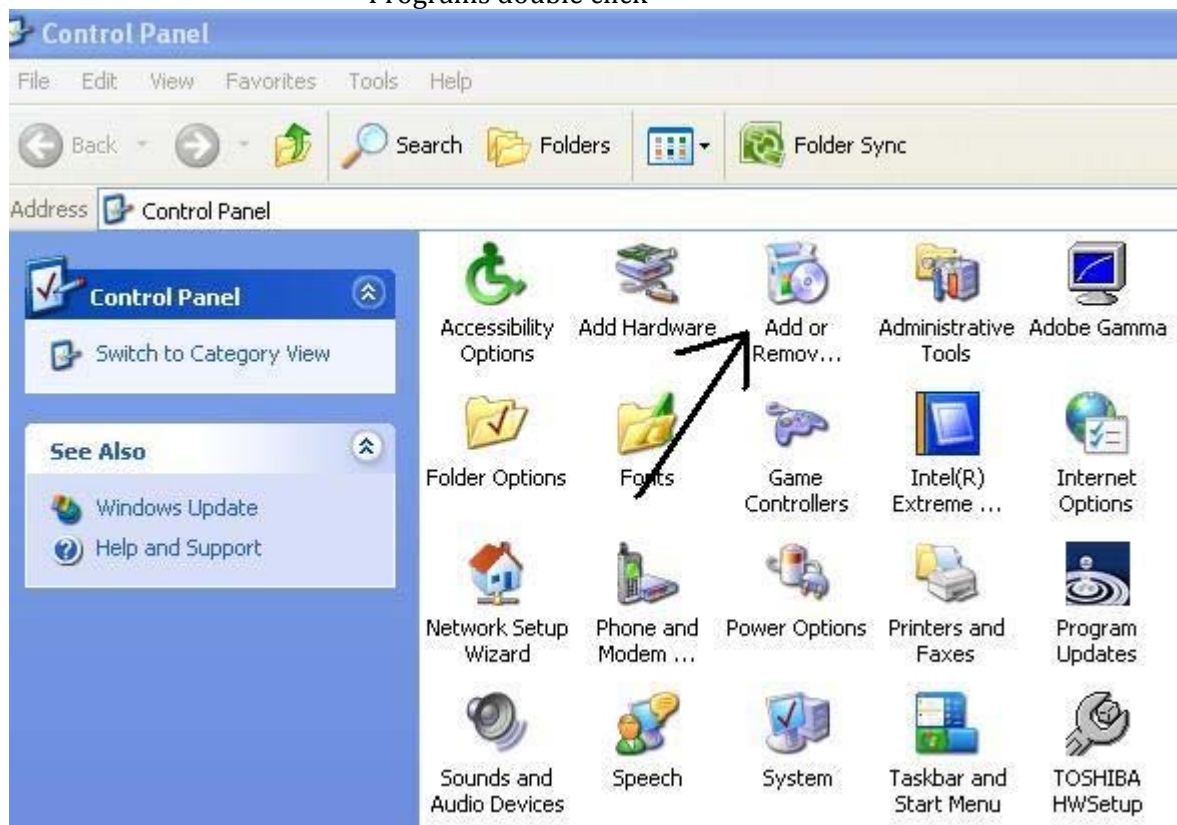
Programs double click

Control Panel

File Edit View Favorites Tools Help

Back Search Folders Folder Sync

Address Control Panel

Control Panel

Switch to Category View

See Also

Windows Update

Help and Support

Accessibility Options

Add Hardware

Add or Remov...

Administrative Tools

Adobe Gamma

Folder Options

Fonts

Game Controllers

Intel(R) Extreme ...

Internet Options

Network Setup Wizard

Phone and Modem ...

Power Options

Printers and Faxes

Program Updates

Sounds and Audio Devices

Speech

System

Taskbar and Start Menu

TOSHIBA HWSetup